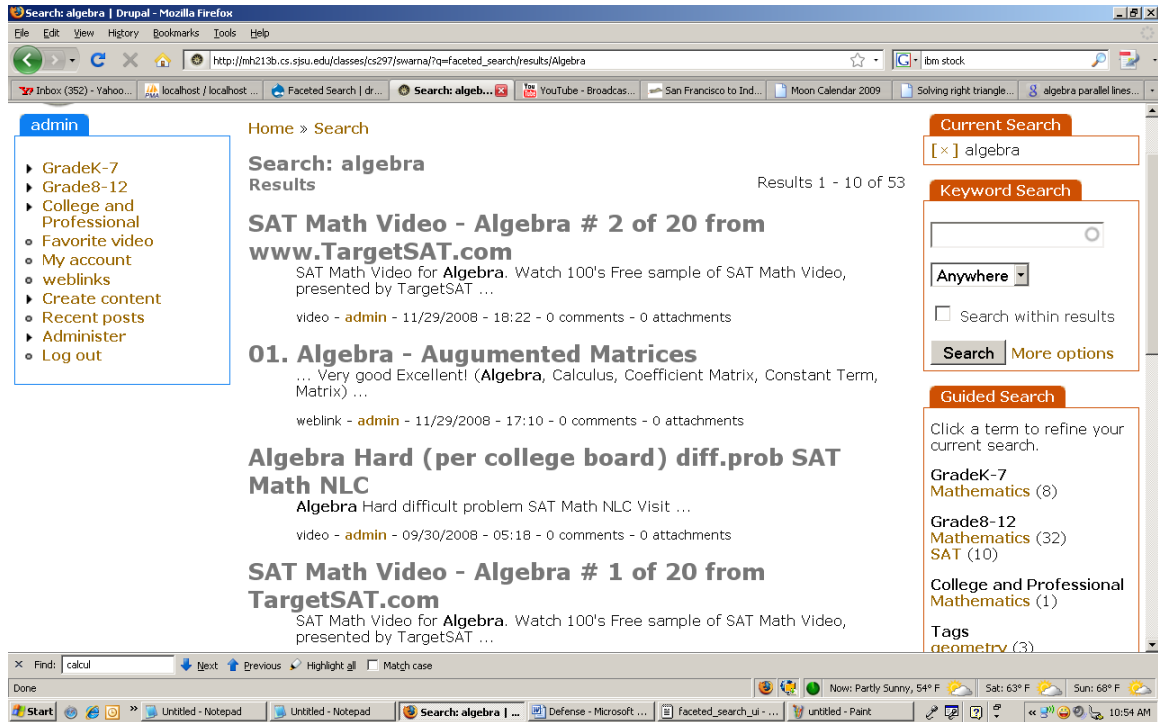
Search: algebra | Drupal - Mozilla Firefox

File Edit View History Bookmarks Tools Help

http://mh213b.cs.sjsu.edu/classes/cs297/swarna/?q=faceted_search/results/Algebra

ibm stock

Inbox (352) - Yahoo... | localhost / localhost ... | Faceted Search | dr... | Search: algeb... | YouTube - Broadcas... | San Francisco to Ind... | Moon Calendar 2009 | Solving right triangle... | algebra parallel lines...

admin

GradeK-7
Grade8-12
College and Professional
Favorite video
My account
weblinks
Create content
Recent posts
Administer
Log out

Home » Search

Search: algebra
Results

Results 1 - 10 of 53

SAT Math Video - Algebra # 2 of 20 from www.TargetSAT.com

SAT Math Video for Algebra. Watch 100's Free sample of SAT Math Video, presented by TargetSAT ...

video - admin - 11/29/2008 - 18:22 - 0 comments - 0 attachments

01. Algebra - Augumented Matrices

... Very good Excellent! (Algebra, Calculus, Coefficient Matrix, Constant Term, Matrix) ...

weblink - admin - 11/29/2008 - 17:10 - 0 comments - 0 attachments

Algebra Hard (per college board) diff.prob SAT Math NLC

Algebra Hard difficult problem SAT Math NLC Visit ...

video - admin - 09/30/2008 - 05:18 - 0 comments - 0 attachments

SAT Math Video - Algebra # 1 of 20 from TargetSAT.com

SAT Math Video for Algebra. Watch 100's Free sample of SAT Math Video, presented by TargetSAT ...

Current Search

[×] algebra

Keyword Search

Anywhere

Search within results

Search More options

Guided Search

Click a term to refine your current search.

GradeK-7
Mathematics (8)

Grade8-12
Mathematics (32)
SAT (10)

College and Professional
Mathematics (1)

Tags
geometry (3)

Find: calcul Next Previous Highlight all Match case

Done

Now: Partly Sunny, 54° F Sat: 63° F Sun: 68° F

Start Untitled - Notepad Untitled - Notepad Search: algebra | ... Defense - Microsoft ... faceted_search_ui - ... untitled - Paint 10:54 AM